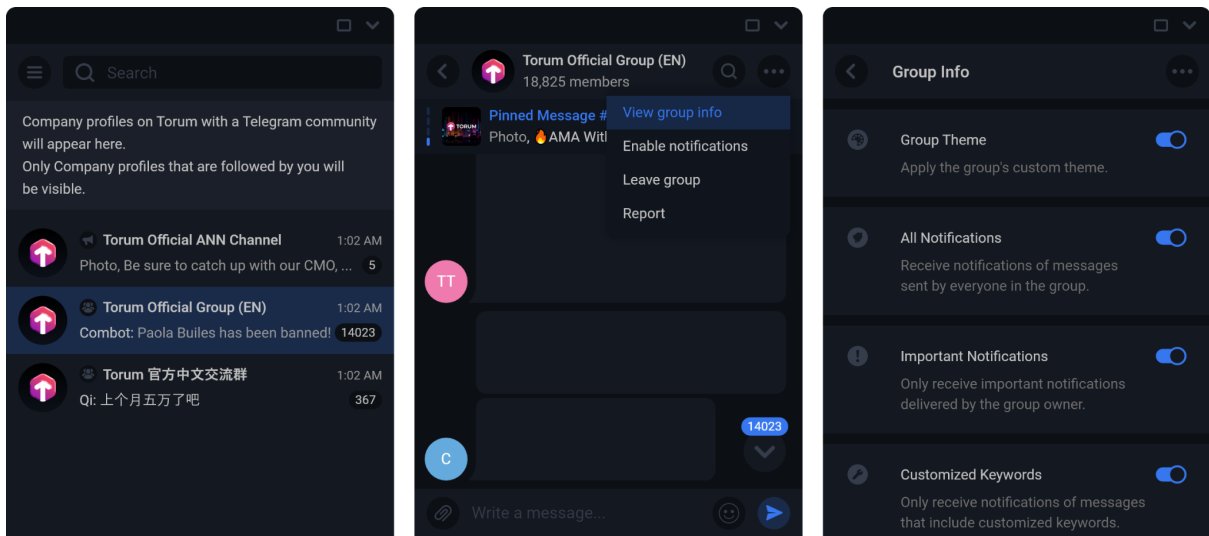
Search

Company profiles on Torum with a Telegram community will appear here.
Only Company profiles that are followed by you will be visible.

Torum Official ANN Channel 1:02 AM
Photo, Be sure to catch up with our CMO, ... 5

Torum Official Group (EN) 1:02 AM
Combot: Paola Builes has been banned! 14023

Torum 官方中文交流群 1:02 AM
Qi: 上个月五万了吧 367

Torum Official Group (EN)
18,825 members

Pinned Message #
Photo, 🔥AMA With

View group info
Enable notifications
Leave group
Report

TT

C

14023

Write a message...

Group Info

Group Theme
Apply the group's custom theme.

All Notifications
Receive notifications of messages sent by everyone in the group.

Important Notifications
Only receive important notifications delivered by the group owner.

Customized Keywords
Only receive notifications of messages that include customized keywords.